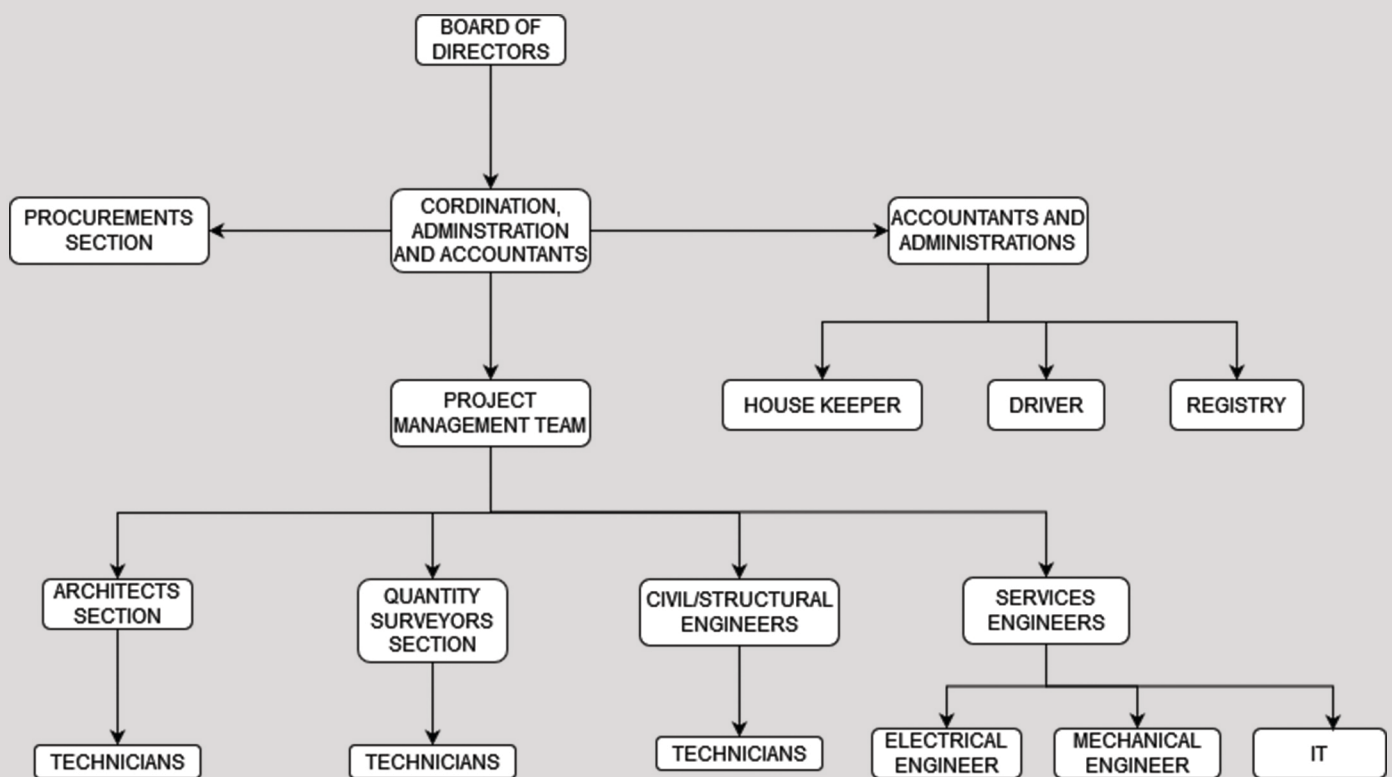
BOARD OF DIRECTORS

PROCUREMENTS SECTION

CORDINATION, ADMINSTRATION AND ACCOUNTANTS

ACCOUNTANTS AND ADMINISTRATIONS

PROJECT MANAGEMENT TEAM

HOUSE KEEPER

DRIVER

REGISTRY

ARCHITECTS SECTION

QUANTITY SURVEYORS SECTION

CIVIL/STRUCTURAL ENGINEERS

SERVICES ENGINEERS

TECHNICIANS

TECHNICIANS

TECHNICIANS

ELECTRICAL ENGINEER

MECHANICAL ENGINEER

IT